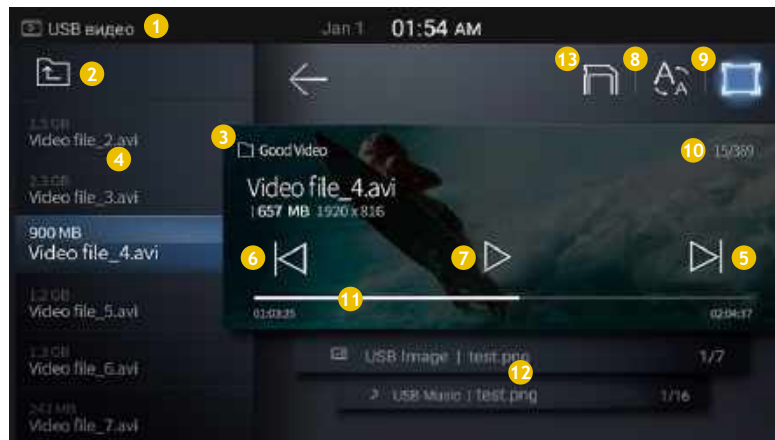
USB видео 1 Jan 1 01:54 AM

2

13 8 9

1.5 GB
Video file_2.avi 4

2.3 GB
Video file_3.avi

900 MB
Video file_4.avi

1.2 GB
Video file_5.avi

1.3 GB
Video file_6.avi

243 MB
Video file_7.avi

3 Good Video

10 15/389

Video file_4.avi
| 657 MB 1920 x 816

6 7 5

11

01:03:35 02:04:37

USB Image | test.png 1/7

12

USB Music | test.png 1/16